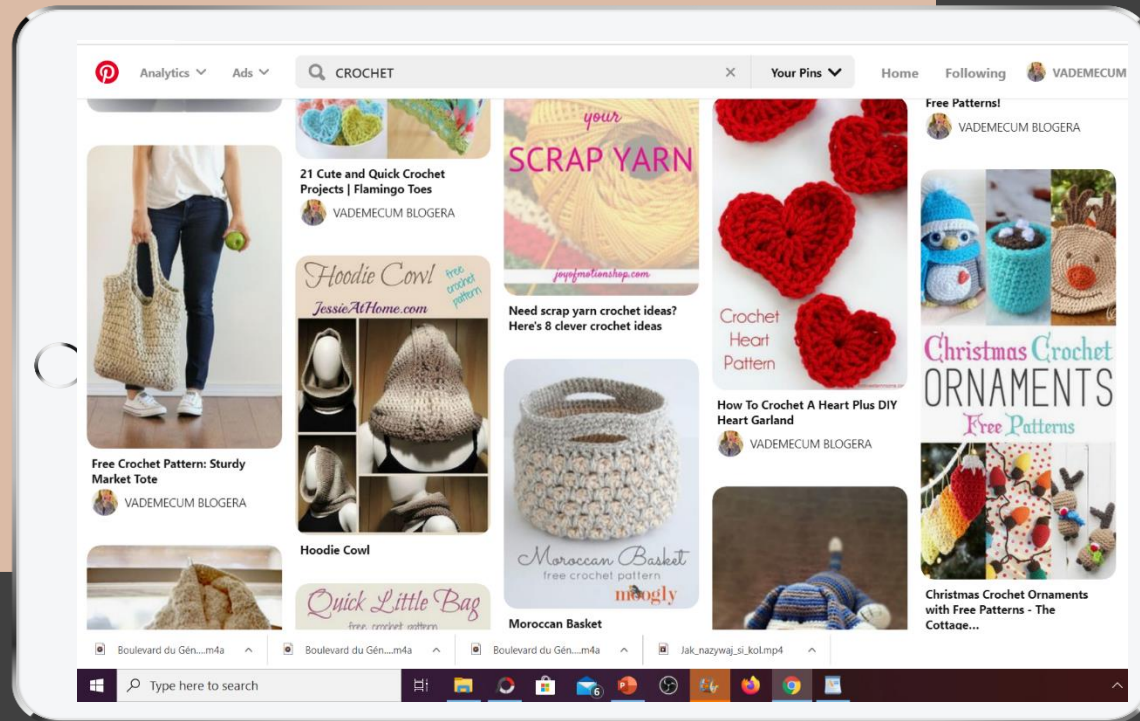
Analytics Ads CROCHET × Your Pins Home Following VADEMECUM

21 Cute and Quick Crochet Projects | Flamingo Toes
VADEMECUM BLOGERA

your
SCRAP YARN
joyofmotionshop.com

Need scrap yarn crochet ideas? Here's 8 clever crochet ideas

Crochet Heart Pattern

How To Crochet A Heart Plus DIY Heart Garland
VADEMECUM BLOGERA

Free Patterns!
VADEMECUM BLOGERA

Free Crochet Pattern: Sturdy Market Tote
VADEMECUM BLOGERA

Hoodie Cowl free crochet pattern
JessieAtHome.com

Hoodie Cowl

Moroccan Basket free crochet pattern
moogly

Moroccan Basket

Christmas Crochet ORNAMENTS Free Patterns

Christmas Crochet Ornaments with Free Patterns - The Cottage...

Quick Little Bag
free crochet pattern

Boulevard du Gén....m4a
Boulevard du Gén....m4a
Boulevard du Gén....m4a
Jak_nazywaj_si_kol.mp4

Type here to search